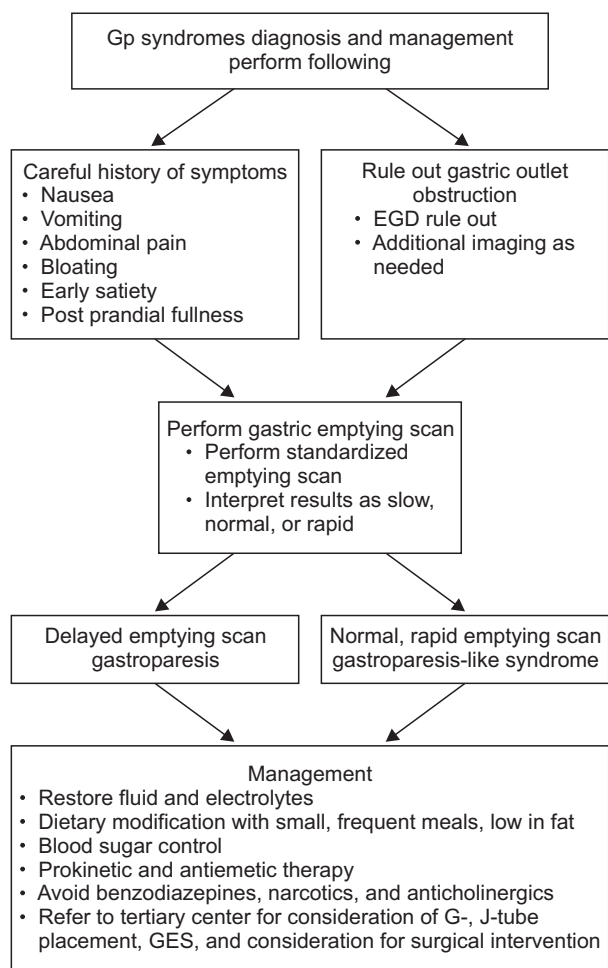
Gp syndromes diagnosis and management perform following

Careful history of symptoms
• Nausea
• Vomiting
• Abdominal pain
• Bloating
• Early satiety
• Post prandial fullness

Rule out gastric outlet obstruction
• EGD rule out
• Additional imaging as needed

Perform gastric emptying scan
• Perform standardized emptying scan
• Interpret results as slow, normal, or rapid

Delayed emptying scan gastroparesis

Normal, rapid emptying scan gastroparesis-like syndrome

Management
• Restore fluid and electrolytes
• Dietary modification with small, frequent meals, low in fat
• Blood sugar control
• Prokinetic and antiemetic therapy
• Avoid benzodiazepines, narcotics, and anticholinergics
• Refer to tertiary center for consideration of G-, J-tube placement, GES, and consideration for surgical intervention